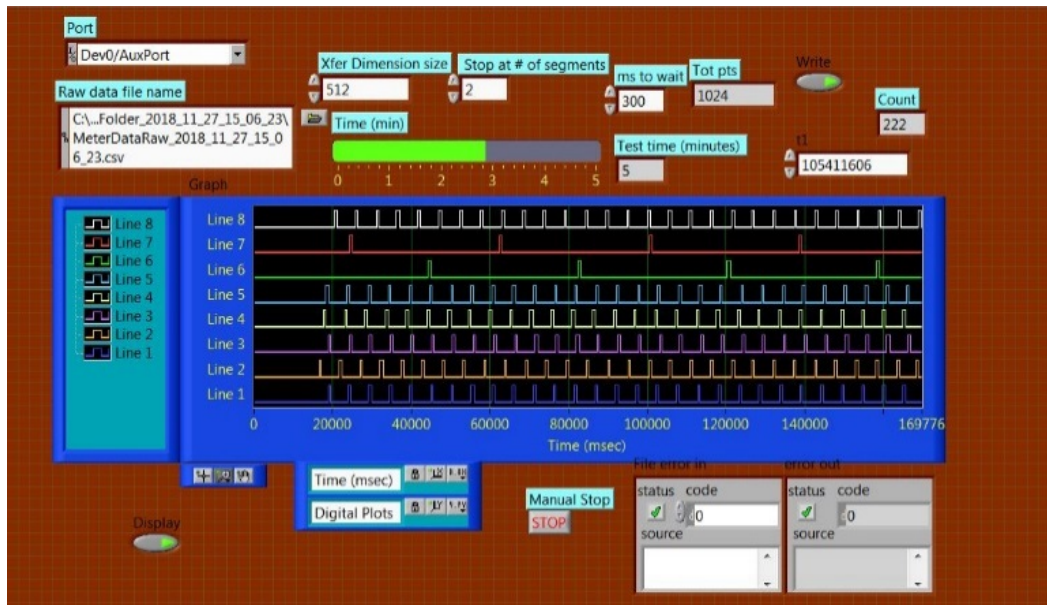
Port

Dev0/AuxPort

Raw data file name

C:\...Folder_2018_11_27_15_06_23\MeterDataRaw_2018_11_27_15_06_23.csv

Xfer Dimension size

512

Stop at # of segments

2

ms to wait

300

Tot pts

1024

Write

Count

222

Time (min)

0 1 2 3 4 5

Test time (minutes)

5

t1

105411606

Graph

Line 8
Line 7
Line 6
Line 5
Line 4
Line 3
Line 2
Line 1

Line 8
Line 7
Line 6
Line 5
Line 4
Line 3
Line 2
Line 1

0 20000 40000 60000 80000 100000 120000 140000 169776

Time (msec)

Time (msec)

Digital Plots

Manual Stop

STOP

Display

File error in

status code

0

source

error out

status code

0

source